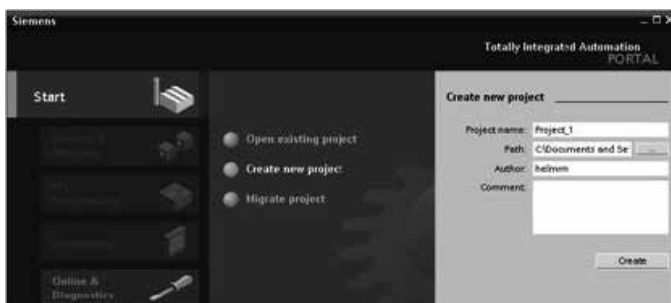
Siemens

Totally Integrated Automation
PORTAL

Start

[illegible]

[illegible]

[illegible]

Online &
Diagnostics

Open existing project

Create new project

Migrate project

Create new project

Project name: Project_1

Path: C:\Documents and Se

Author: hellmm

Comment:

Create